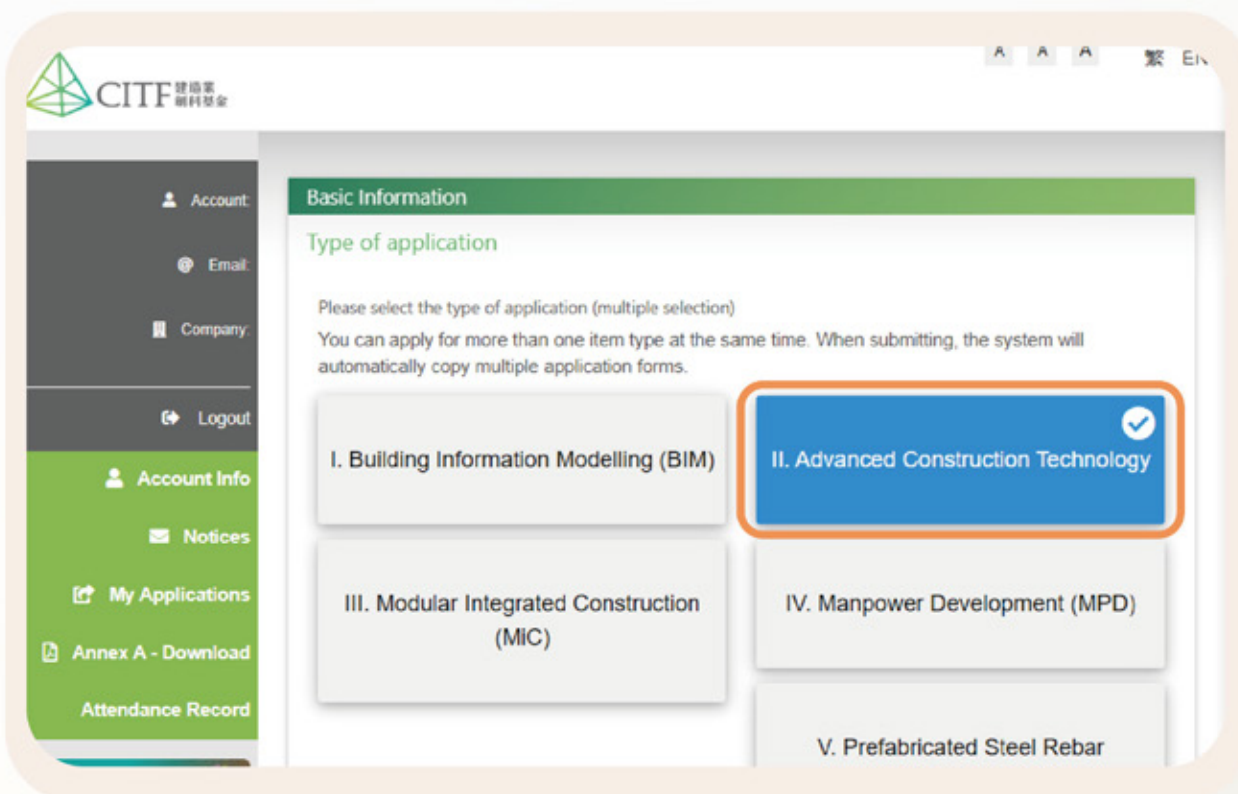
CITF 建造業創科基金

A A A 繁 EN

Account:

Email:

Company:

Logout

Account Info

Notices

My Applications

Annex A - Download Attendance Record

Basic Information

Type of application

Please select the type of application (multiple selection)

You can apply for more than one item type at the same time. When submitting, the system will automatically copy multiple application forms.

I. Building Information Modelling (BIM)

II. Advanced Construction Technology

III. Modular Integrated Construction (MIC)

IV. Manpower Development (MPD)

V. Prefabricated Steel Rebar